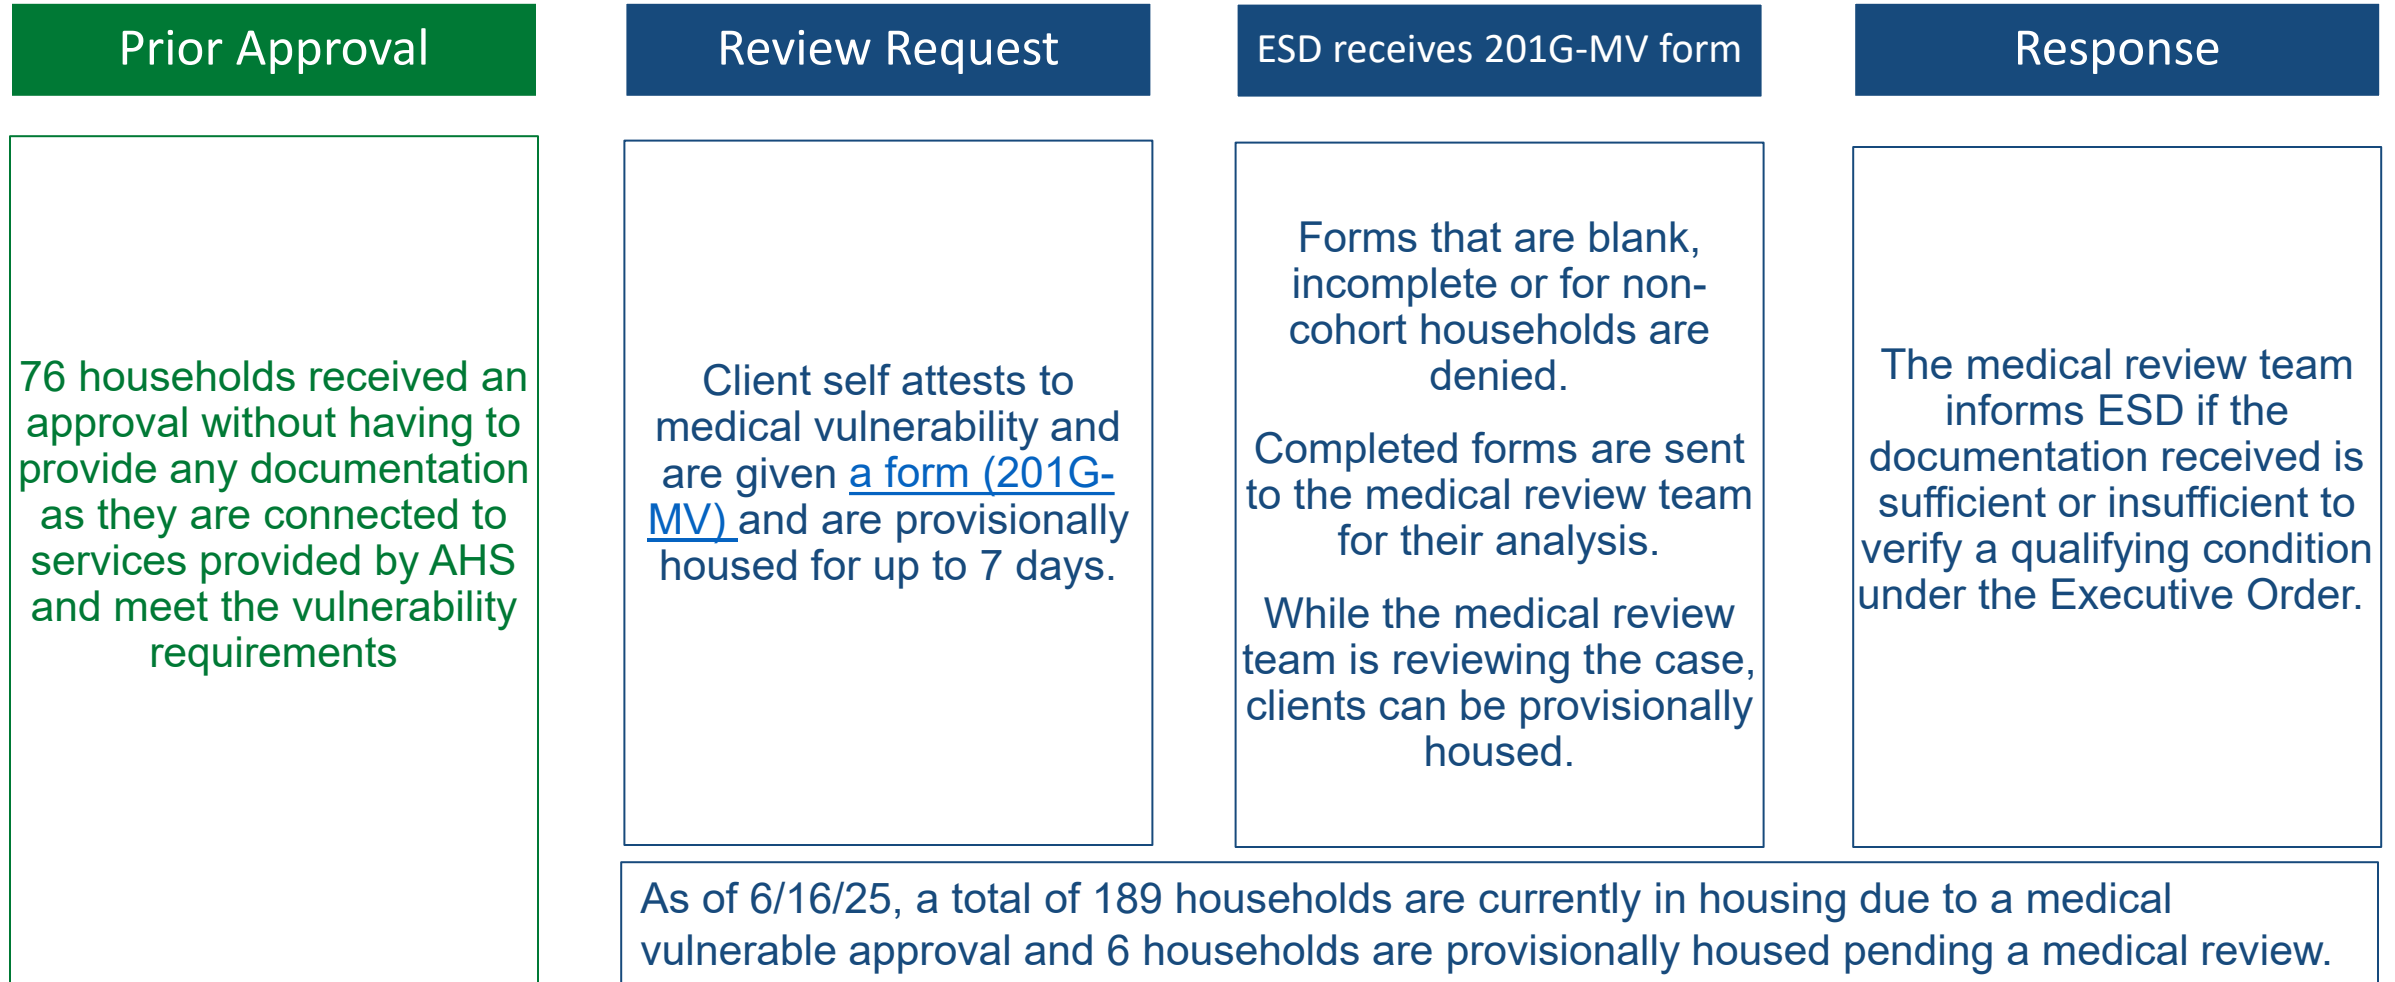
Prior Approval

76 households received an approval without having to provide any documentation as they are connected to services provided by AHS and meet the vulnerability requirements

Review Request

Client self attests to medical vulnerability and are given a form (201G-MV) and are provisionally housed for up to 7 days.

ESD receives 201G-MV form

Forms that are blank, incomplete or for non-cohort households are denied.

Completed forms are sent to the medical review team for their analysis.

While the medical review team is reviewing the case, clients can be provisionally housed.

Response

The medical review team informs ESD if the documentation received is sufficient or insufficient to verify a qualifying condition under the Executive Order.

As of 6/16/25, a total of 189 households are currently in housing due to a medical vulnerable approval and 6 households are provisionally housed pending a medical review.